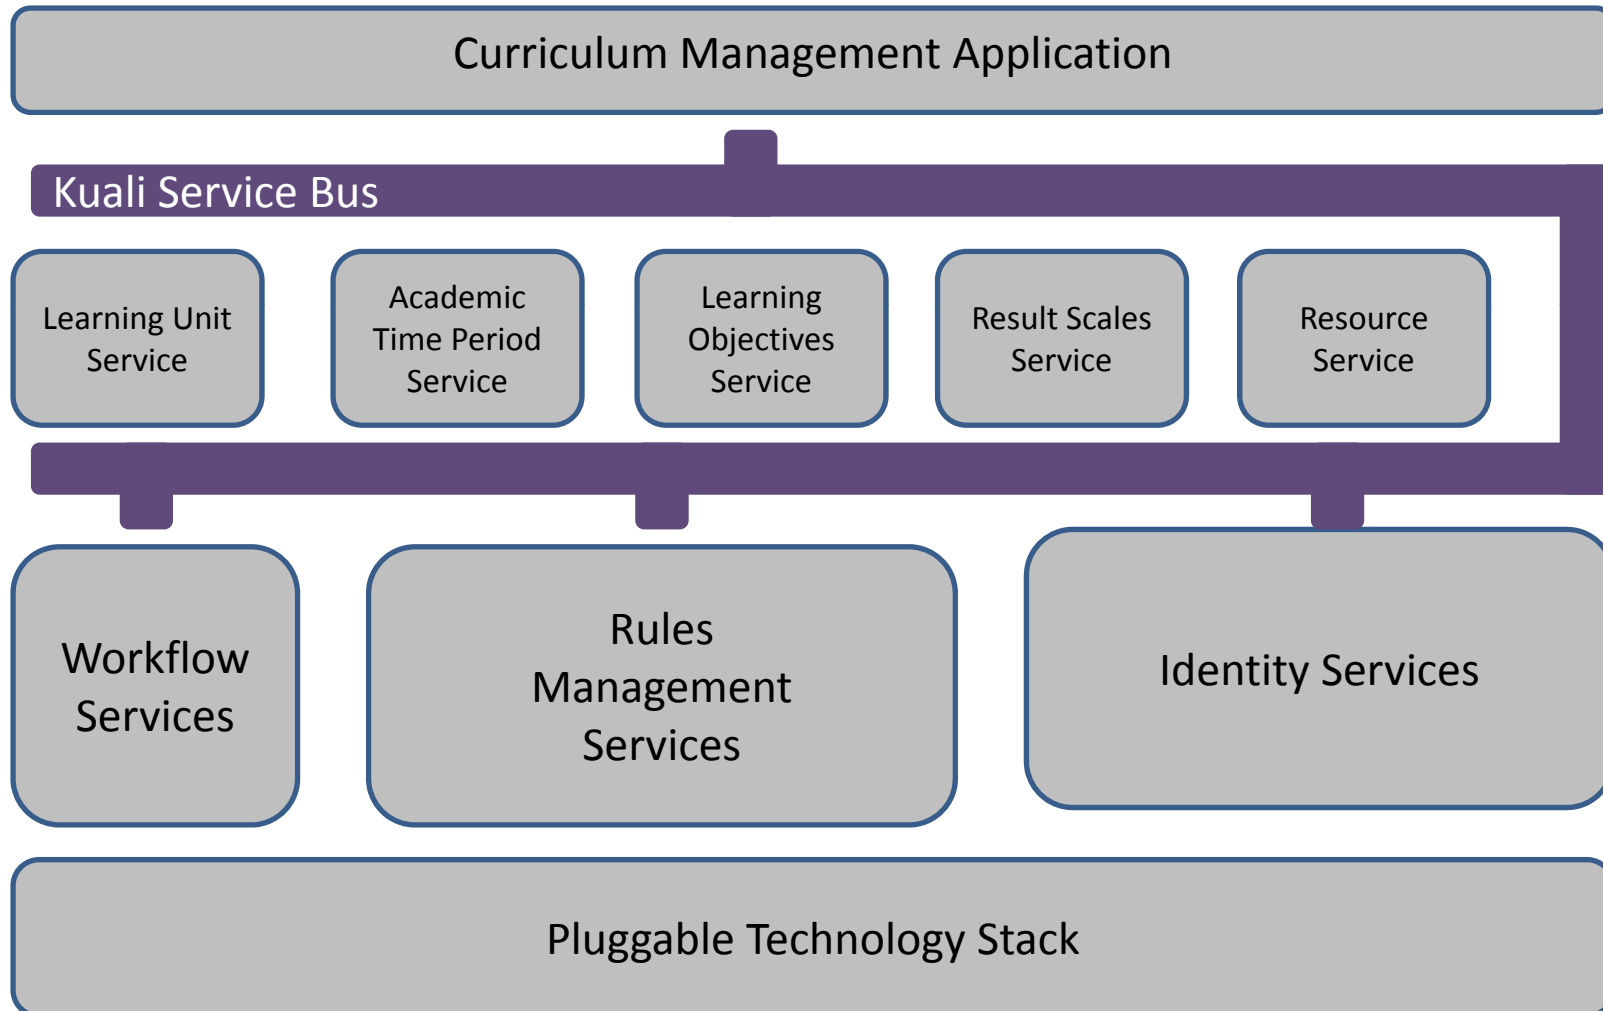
Curriculum Management Application

Kuali Service Bus

Learning Unit Service

Academic Time Period Service

Learning Objectives Service

Result Scales Service

Resource Service

Workflow Services

Rules Management Services

Identity Services

Pluggable Technology Stack